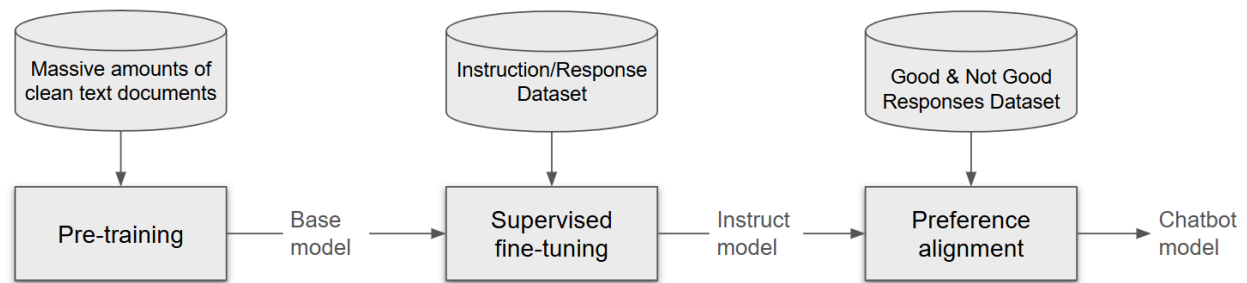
Massive amounts of clean text documents

Instruction/Response Dataset

Good & Not Good Responses Dataset

Pre-training

Base model

Supervised fine-tuning

Instruct model

Preference alignment

Chatbot model